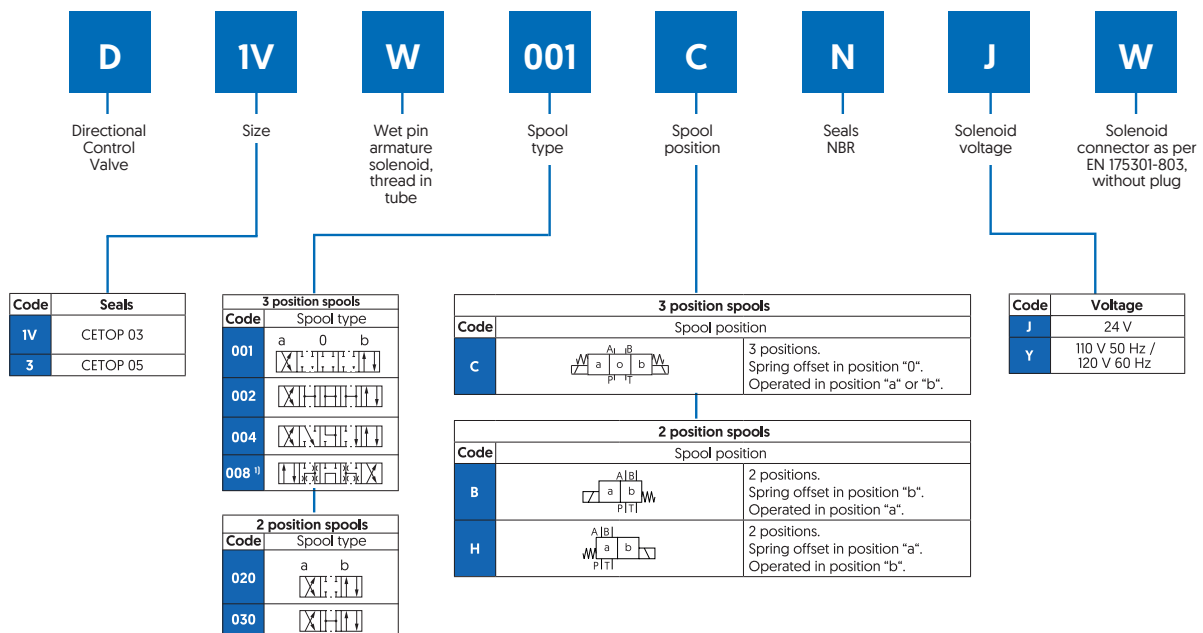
D
1V
W
001
C
N
J
W

Directional Control Valve

Size

Wet pin armature solenoid, thread in tube

Spool type

Spool position

Seals NBR

Solenoid voltage

Solenoid connector as per EN 175301-803, without plug

| Code | Seals |
|---|---|
| 1V | CETOP 03 |
| 3 | CETOP 05 |

3 position spools

| Code | Spool type |
|---|---|
| 001 | a 0 b |
| 002 | |
| 004 | |
| 008 1) | |

2 position spools

| Code | Spool type |
|---|---|
| 020 | a b |
| 030 | |

3 position spools

| Code | Spool position | |
|---|---|---|
| C | A B a o b P T | 3 positions. Spring offset in position “0“. Operated in position “a“ or “b“. |

2 position spools

| Code | Spool position | |
|---|---|---|
| B | A B a b P T | 2 positions. Spring offset in position “b“. Operated in position “a“. |
| H | A B a b P T | 2 positions. Spring offset in position “a“. Operated in position “b“. |

| Code | Voltage |
|---|---|
| J | 24 V |
| Y | 110 V 50 Hz / 120 V 60 Hz |